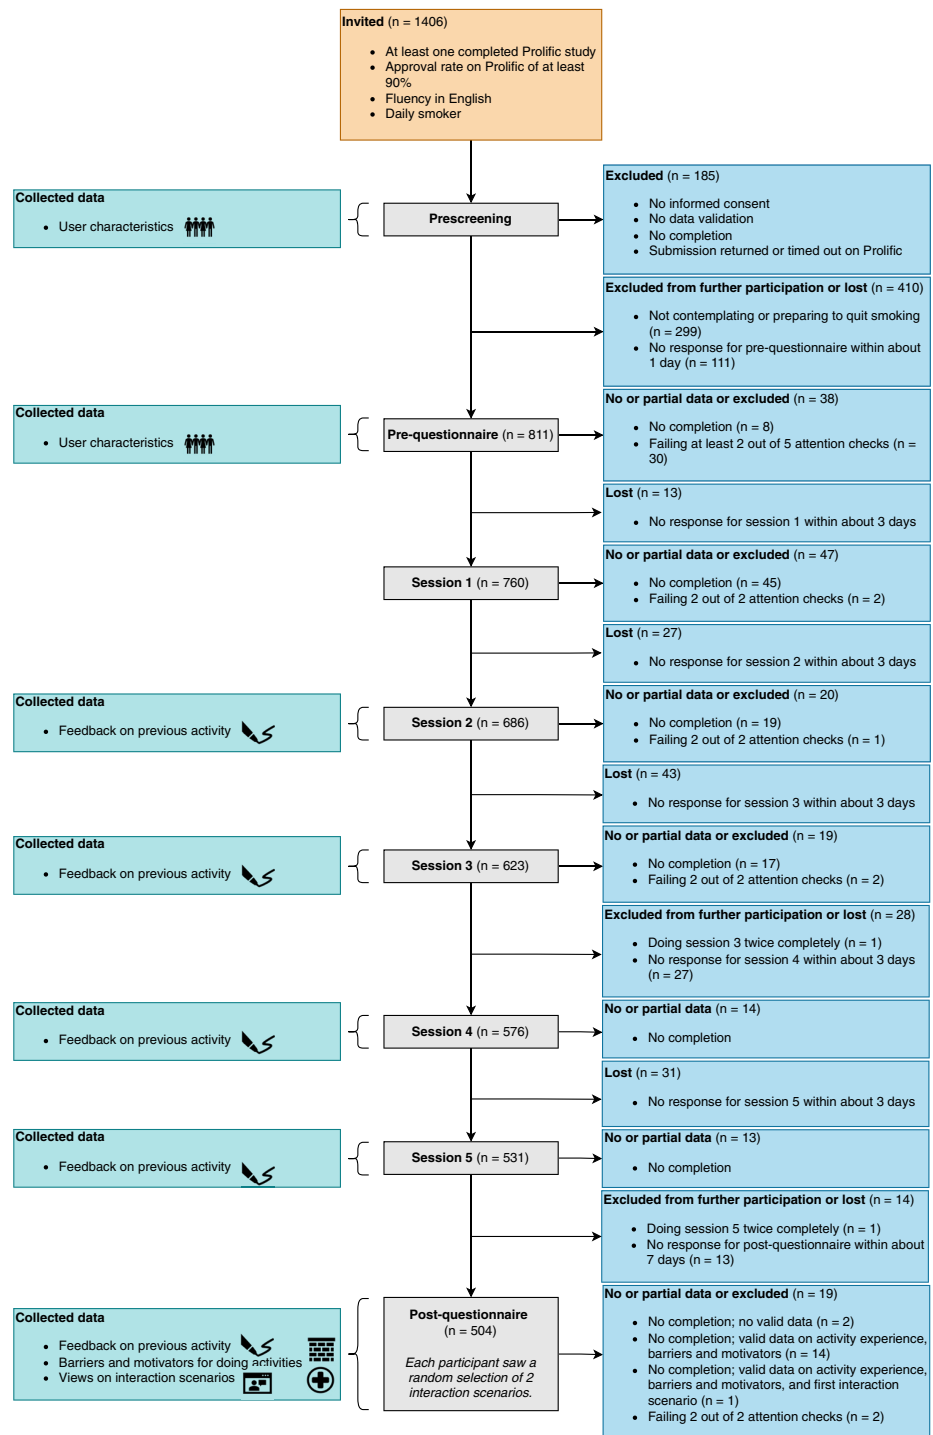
**Invited** (n = 1406)

- At least one completed Prolific study
- Approval rate on Prolific of at least 90%
- Fluency in English
- Daily smoker

**Collected data**

- User characteristics

**Prescreening**

**Excluded** (n = 185)

- No informed consent
- No data validation
- No completion
- Submission returned or timed out on Prolific

**Excluded from further participation or lost** (n = 410)

- Not contemplating or preparing to quit smoking (n = 299)
- No response for pre-questionnaire within about 1 day (n = 111)

**Collected data**

- User characteristics

**Pre-questionnaire** (n = 811)

**No or partial data or excluded** (n = 38)

- No completion (n = 8)
- Failing at least 2 out of 5 attention checks (n = 30)

**Lost** (n = 13)

- No response for session 1 within about 3 days

**Session 1** (n = 760)

**No or partial data or excluded** (n = 47)

- No completion (n = 45)
- Failing 2 out of 2 attention checks (n = 2)

**Lost** (n = 27)

- No response for session 2 within about 3 days

**Collected data**

- Feedback on previous activity

**Session 2** (n = 686)

**No or partial data or excluded** (n = 20)

- No completion (n = 19)
- Failing 2 out of 2 attention checks (n = 1)

**Lost** (n = 43)

- No response for session 3 within about 3 days

**Collected data**

- Feedback on previous activity

**Session 3** (n = 623)

**No or partial data or excluded** (n = 19)

- No completion (n = 17)
- Failing 2 out of 2 attention checks (n = 2)

**Excluded from further participation or lost** (n = 28)

- Doing session 3 twice completely (n = 1)
- No response for session 4 within about 3 days (n = 27)

**Collected data**

- Feedback on previous activity

**Session 4** (n = 576)

**No or partial data** (n = 14)

- No completion

**Lost** (n = 31)

- No response for session 5 within about 3 days

**Collected data**

- Feedback on previous activity

**Session 5** (n = 531)

**No or partial data** (n = 13)

- No completion

**Excluded from further participation or lost** (n = 14)

- Doing session 5 twice completely (n = 1)
- No response for post-questionnaire within about 7 days (n = 13)

**Collected data**

- Feedback on previous activity
- Barriers and motivators for doing activities
- Views on interaction scenarios

**Post-questionnaire**
(n = 504)

*Each participant saw a random selection of 2 interaction scenarios.*

**No or partial data or excluded** (n = 19)

- No completion; no valid data (n = 2)
- No completion; valid data on activity experience, barriers and motivators (n = 14)
- No completion; valid data on activity experience, barriers and motivators, and first interaction scenario (n = 1)
- Failing 2 out of 2 attention checks (n = 2)